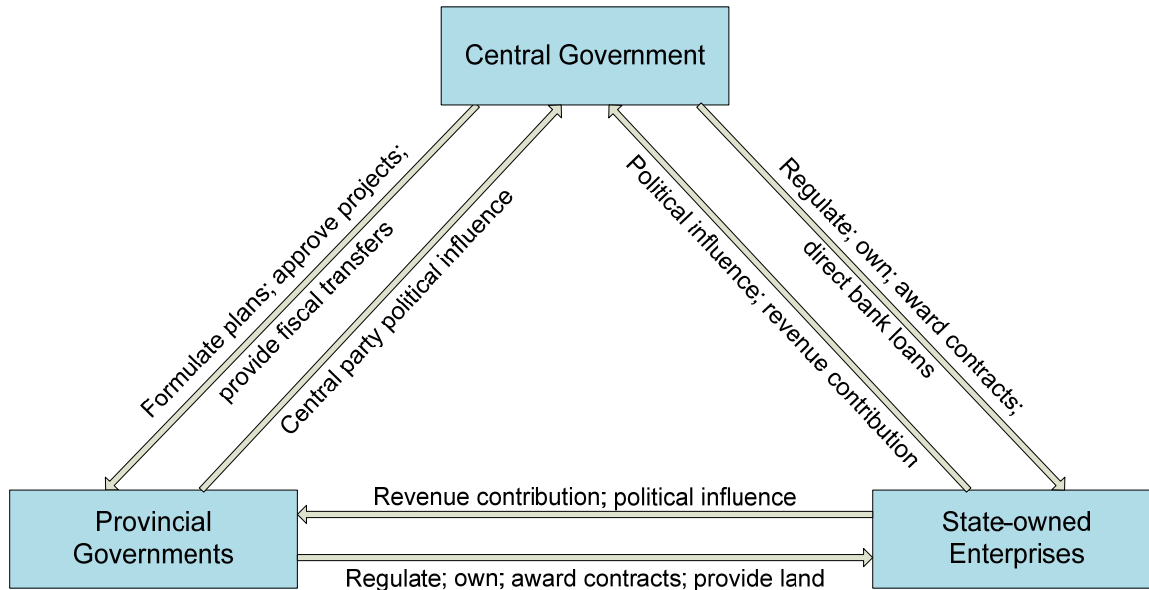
Central Government

Formulate plans; approve projects; provide fiscal transfers

Central party political influence

Political influence; revenue contribution

Regulate; own; award contracts; direct bank loans

Provincial Governments

State-owned Enterprises

Revenue contribution; political influence

Regulate; own; award contracts; provide land